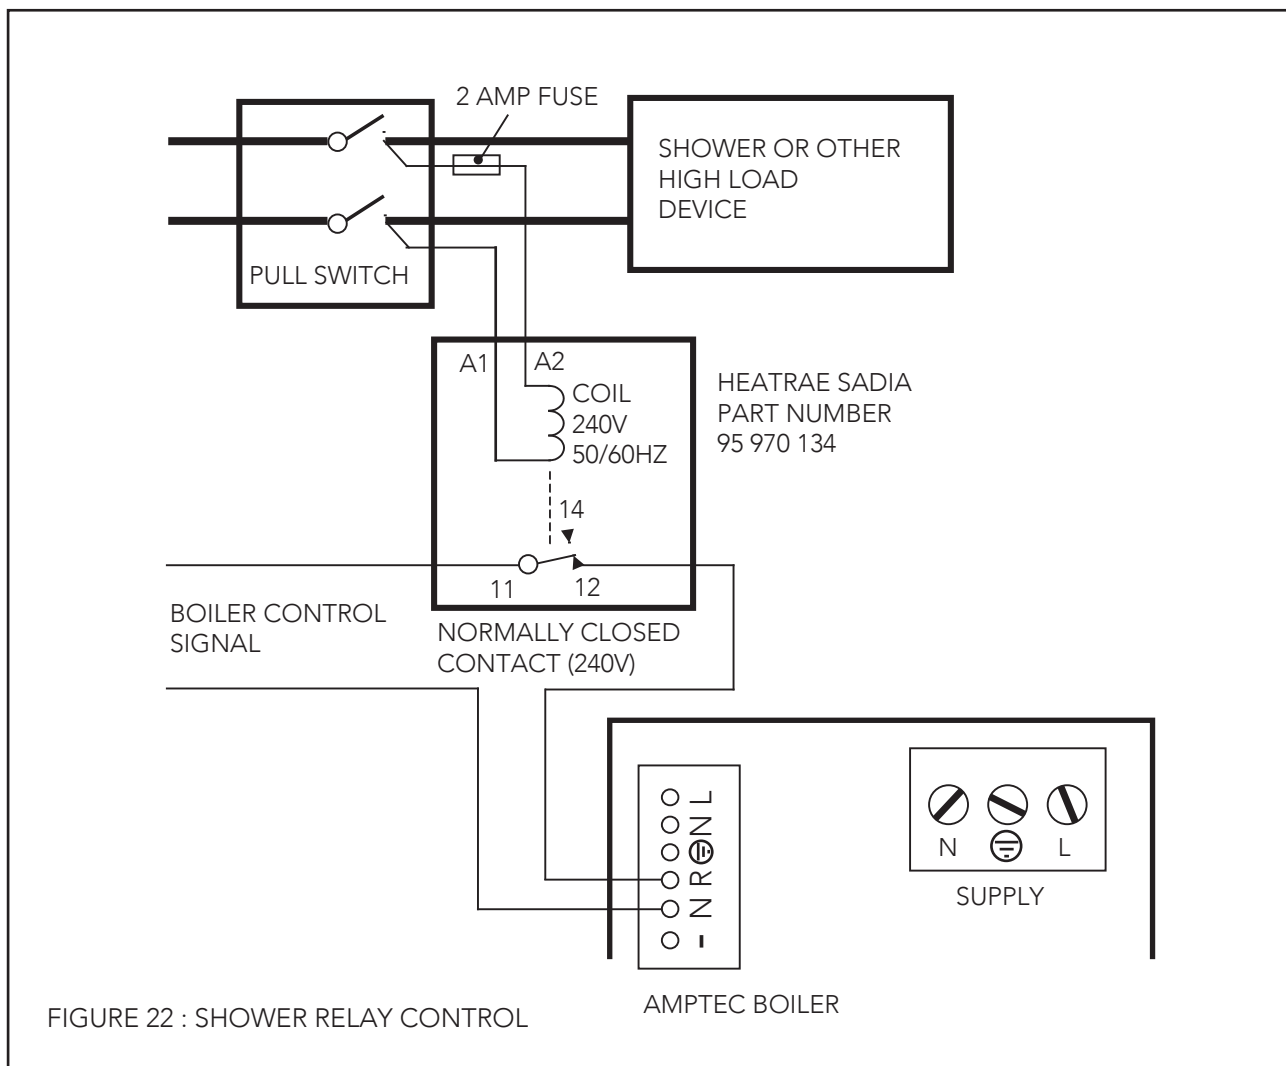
2 AMP FUSE

SHOWER OR OTHER HIGH LOAD DEVICE

PULL SWITCH

A1

A2

COIL 240V 50/60HZ

HEATRAE SADIA PART NUMBER 95 970 134

14

11

12

BOILER CONTROL SIGNAL

NORMALLY CLOSED CONTACT (240V)

L

N

⏚

R

N

I

N

⏚

L

SUPPLY

AMPTEC BOILER

FIGURE 22 : SHOWER RELAY CONTROL